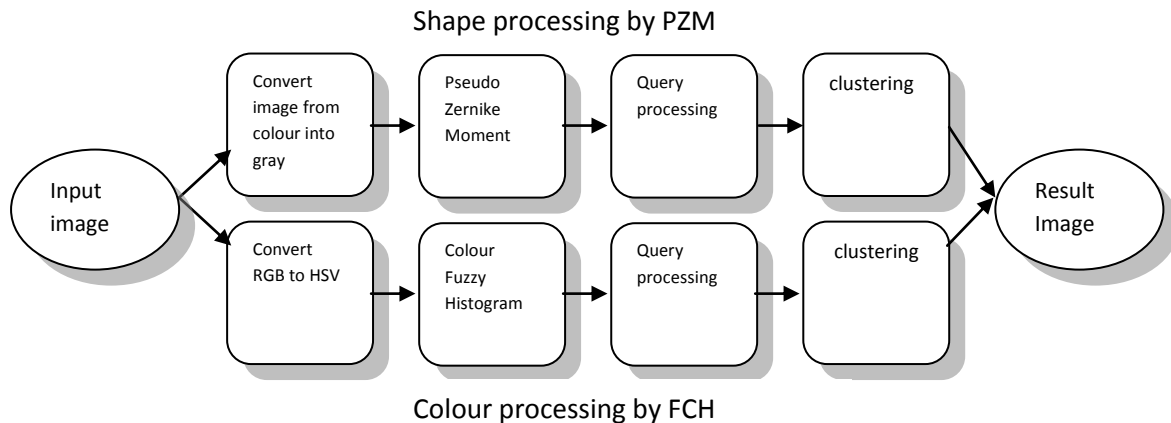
Shape processing by PZM

Input image

Convert image from colour into gray

Pseudo Zernike Moment

Query processing

clustering

Convert RGB to HSV

Colour Fuzzy Histogram

Query processing

clustering

Result Image

Colour processing by FCH